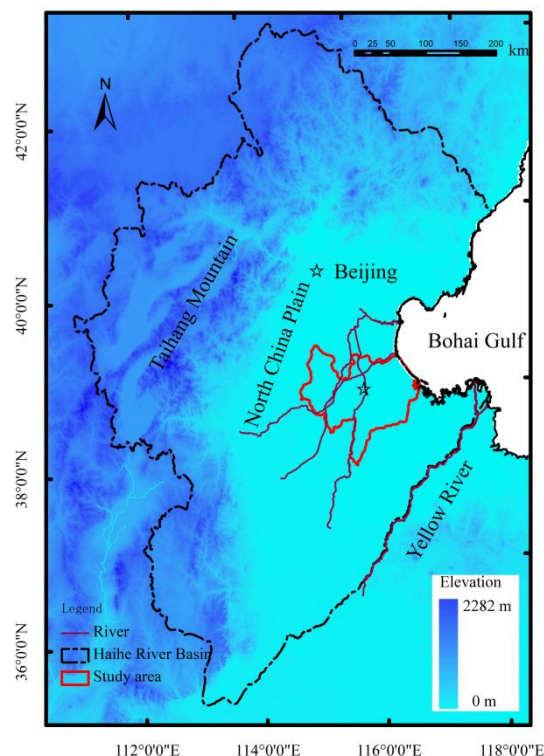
0 25 50 100 150 200 km

N

42°0'0"N

40°0'0"N

38°0'0"N

36°0'0"N

Taihang Mountain

Beijing

North China Plain

Bohai Gulf

Yellow River

Elevation

2282 m

0 m

Legend

River

Haihe River Basin

Study area

112°0'0"E

114°0'0"E

116°0'0"E

118°0'0"E